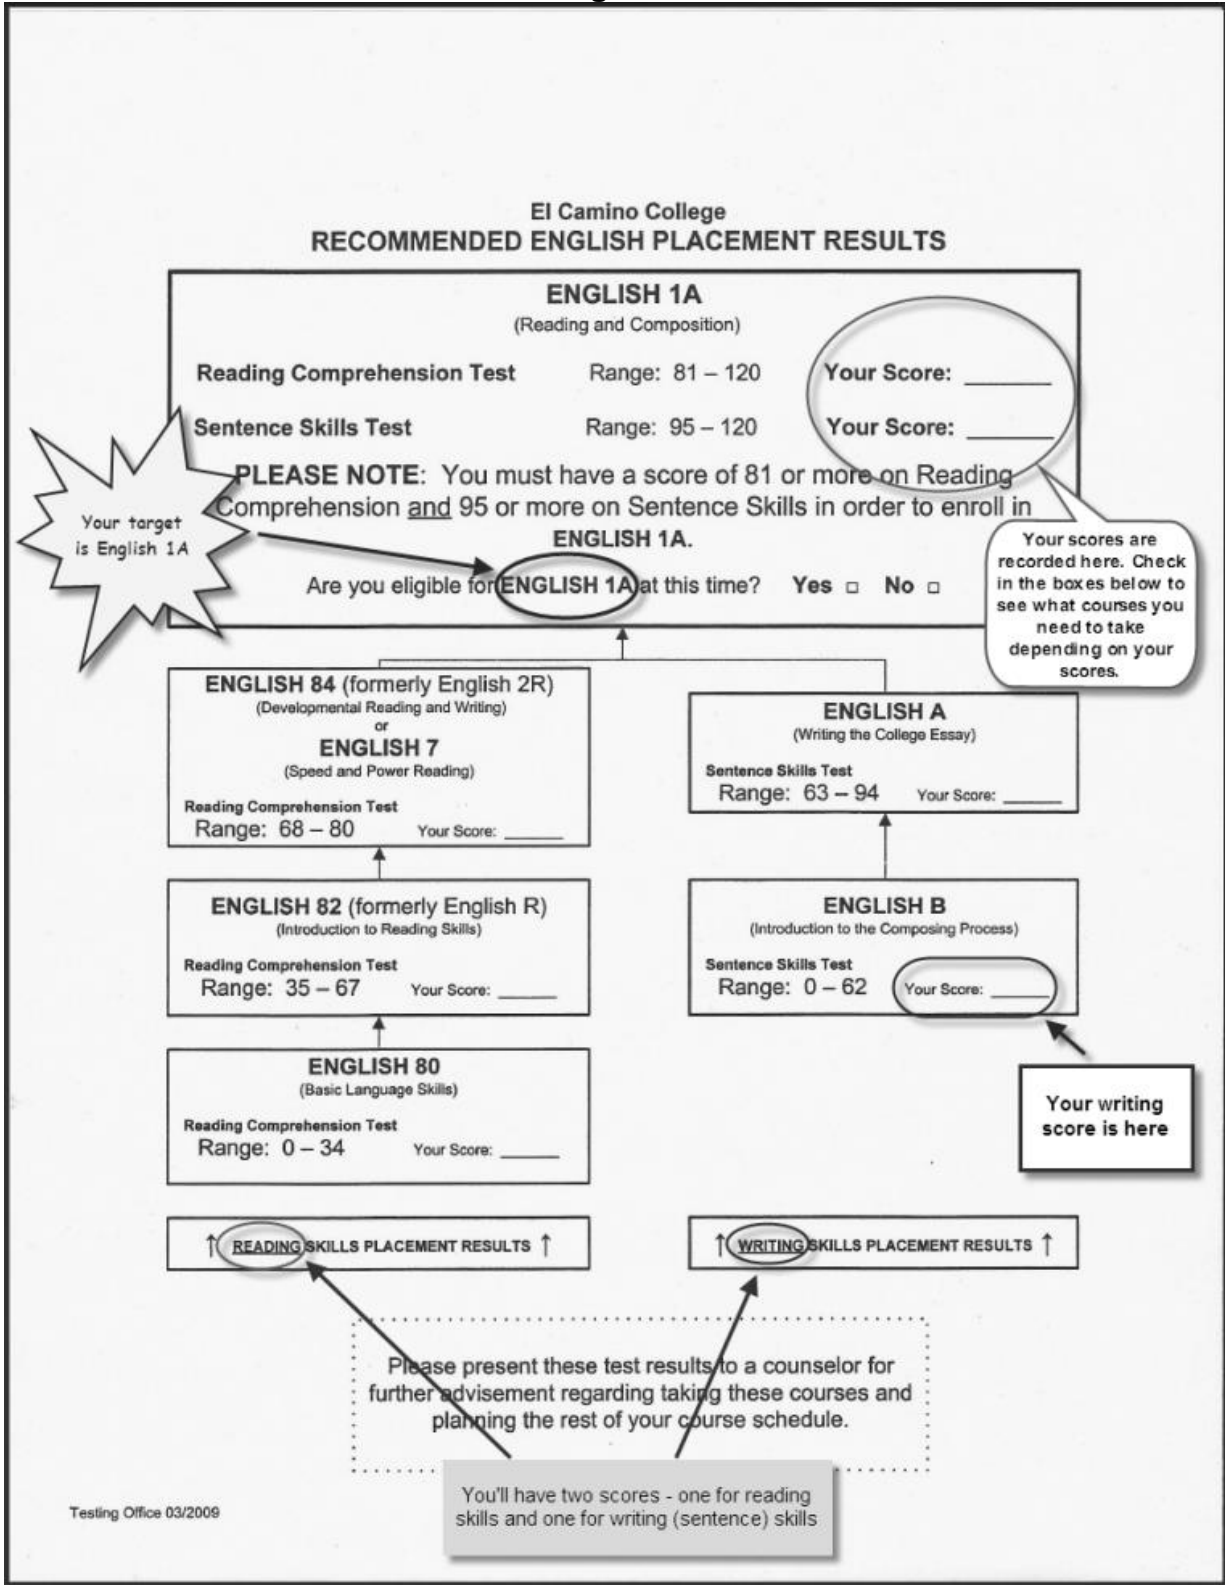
El Camino College
RECOMMENDED ENGLISH PLACEMENT RESULTS

ENGLISH 1A
(Reading and Composition)

Reading Comprehension Test Range: 81 – 120 Your Score: ______

Sentence Skills Test Range: 95 – 120 Your Score: ______

PLEASE NOTE: You must have a score of 81 or more on Reading Comprehension and 95 or more on Sentence Skills in order to enroll in ENGLISH 1A.

Are you eligible for ENGLISH 1A at this time? Yes □ No □

Your target is English 1A

Your scores are recorded here. Check in the boxes below to see what courses you need to take depending on your scores.

ENGLISH 84 (formerly English 2R)
(Developmental Reading and Writing)
or
ENGLISH 7
(Speed and Power Reading)
Reading Comprehension Test
Range: 68 – 80 Your Score: ______

ENGLISH A
(Writing the College Essay)
Sentence Skills Test
Range: 63 – 94 Your Score: ______

ENGLISH 82 (formerly English R)
(Introduction to Reading Skills)
Reading Comprehension Test
Range: 35 – 67 Your Score: ______

ENGLISH B
(Introduction to the Composing Process)
Sentence Skills Test
Range: 0 – 62 Your Score: ______

ENGLISH 80
(Basic Language Skills)
Reading Comprehension Test
Range: 0 – 34 Your Score: ______

Your writing score is here

↑ READING SKILLS PLACEMENT RESULTS ↑

↑ WRITING SKILLS PLACEMENT RESULTS ↑

Please present these test results to a counselor for further advisement regarding taking these courses and planning the rest of your course schedule.

You'll have two scores - one for reading skills and one for writing (sentence) skills

Testing Office 03/2009